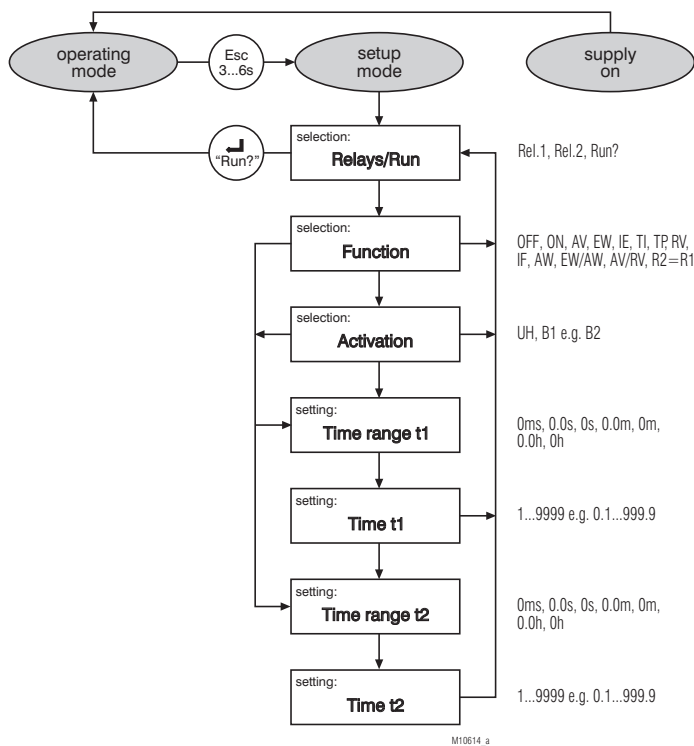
operating mode

Esc 3...6s

setup mode

supply on

↵ "Run?"

selection:
Relays/Run

Rel.1, Rel.2, Run?

selection:
Function

OFF, ON, AV, EW, IE, TI, TP, RV, IF, AW, EW/AW, AV/RV, R2=R1

selection:
Activation

UH, B1 e.g. B2

setting:
Time range t1

0ms, 0.0s, 0s, 0.0m, 0m, 0.0h, 0h

setting:
Time t1

1...9999 e.g. 0.1...999.9

setting:
Time range t2

0ms, 0.0s, 0s, 0.0m, 0m, 0.0h, 0h

setting:
Time t2

1...9999 e.g. 0.1...999.9

M10614 a